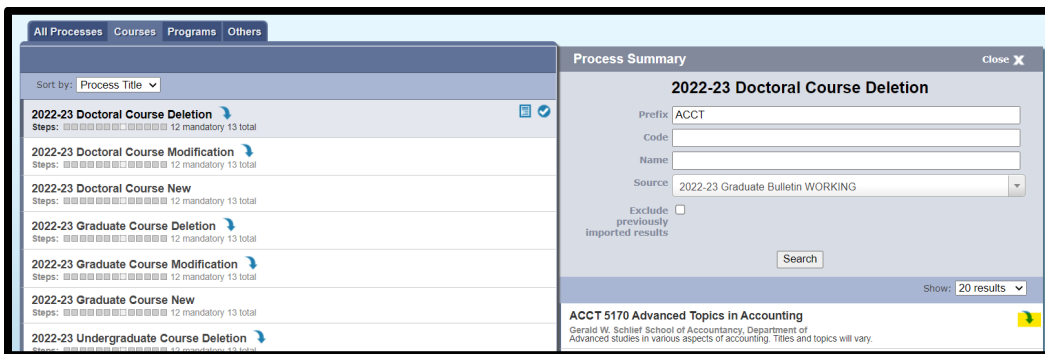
All Processes Courses Programs Others

Sort by: Process Title

2022-23 Doctoral Course Deletion
Steps: 12 mandatory 13 total

2022-23 Doctoral Course Modification
Steps: 12 mandatory 13 total

2022-23 Doctoral Course New
Steps: 12 mandatory 13 total

2022-23 Graduate Course Deletion
Steps: 12 mandatory 13 total

2022-23 Graduate Course Modification
Steps: 12 mandatory 13 total

2022-23 Graduate Course New
Steps: 12 mandatory 13 total

2022-23 Undergraduate Course Deletion
Steps: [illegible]

Process Summary
Close X

2022-23 Doctoral Course Deletion

Prefix ACCT
Code
Name
Source 2022-23 Graduate Bulletin WORKING
Exclude previously imported results

Search

Show: 20 results

ACCT 5170 Advanced Topics in Accounting
Gerald W. Schlief School of Accountancy, Department of
Advanced studies in various aspects of accounting. Titles and topics will vary.